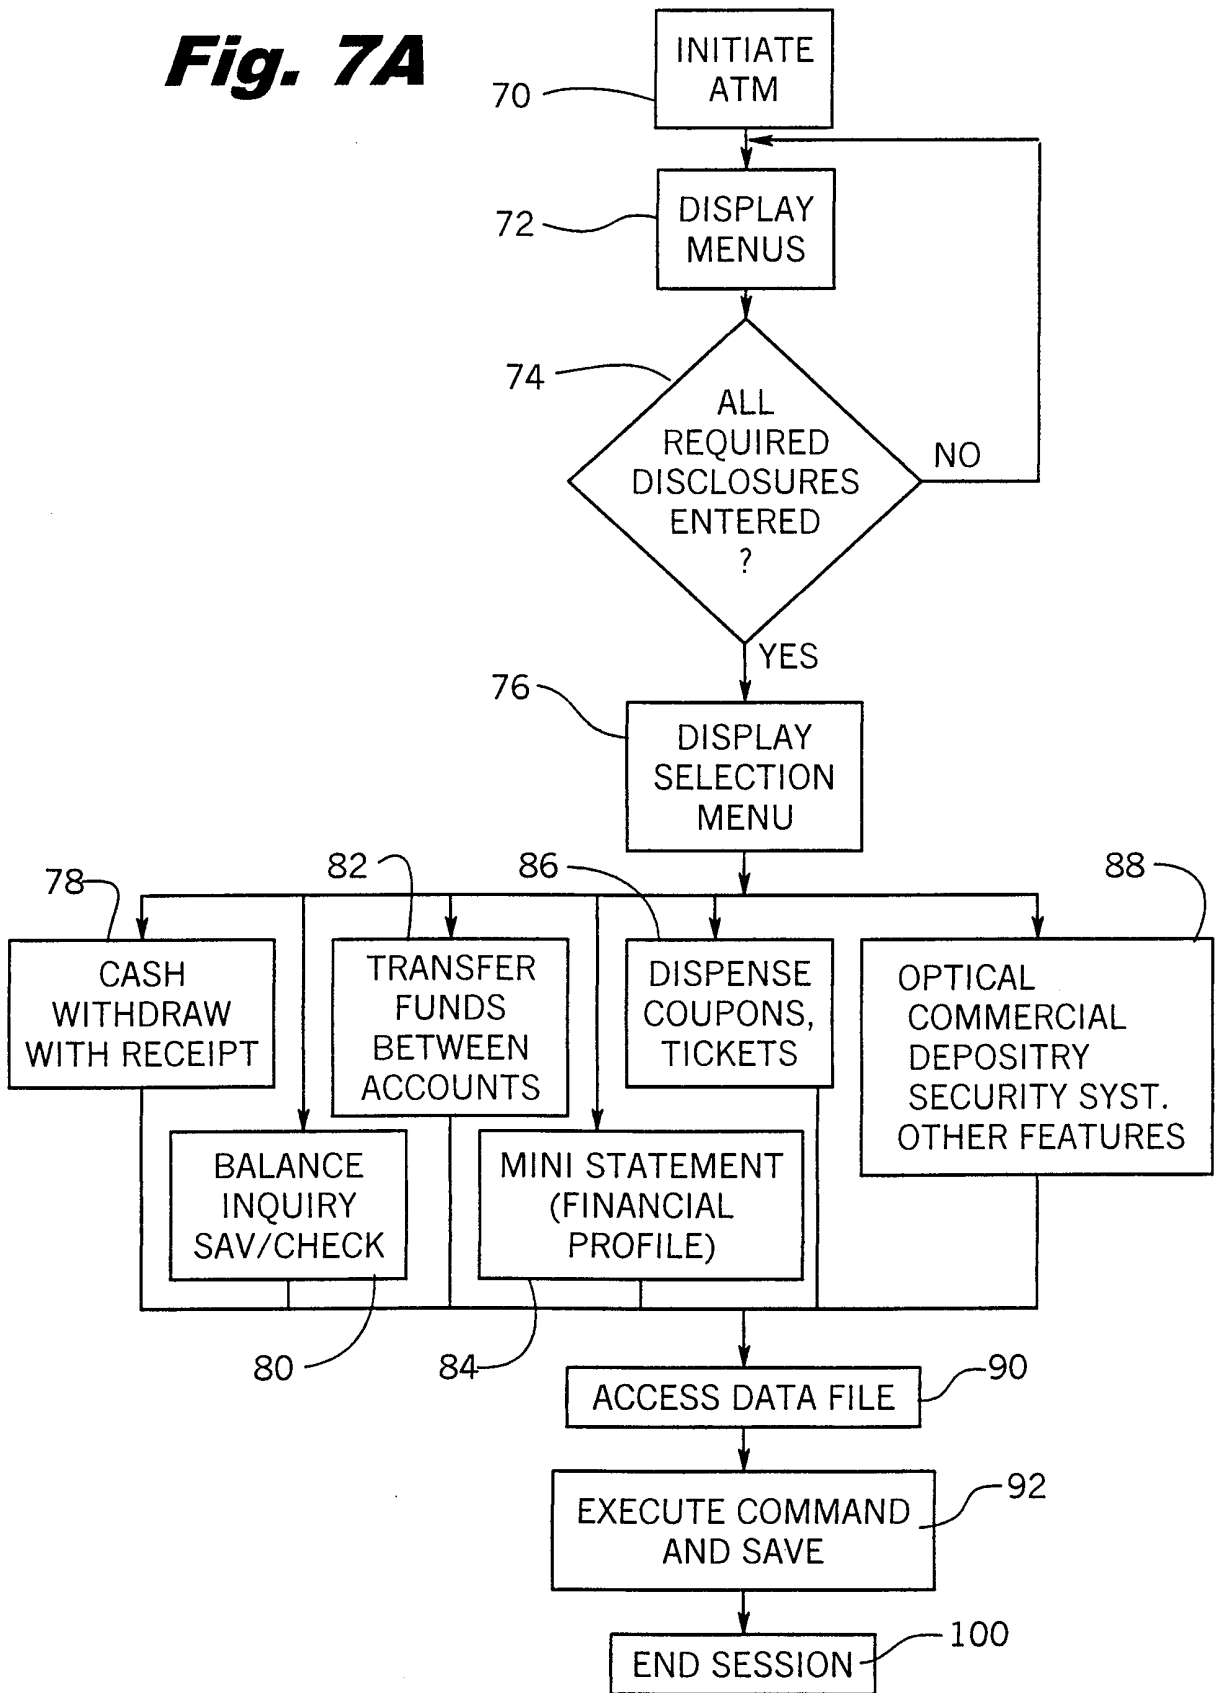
Fig. 7A

70
INITIATE ATM

72
DISPLAY MENUS

74
ALL REQUIRED DISCLOSURES ENTERED ?

NO

YES

76
DISPLAY SELECTION MENU

78
82
86
88

CASH WITHDRAW WITH RECEIPT

TRANSFER FUNDS BETWEEN ACCOUNTS

DISPENSE COUPONS, TICKETS

OPTICAL COMMERCIAL DEPOSITRY SECURITY SYST. OTHER FEATURES

BALANCE INQUIRY SAV/CHECK

MINI STATEMENT (FINANCIAL PROFILE)

80
84

ACCESS DATA FILE
90

EXECUTE COMMAND AND SAVE
92

END SESSION
100